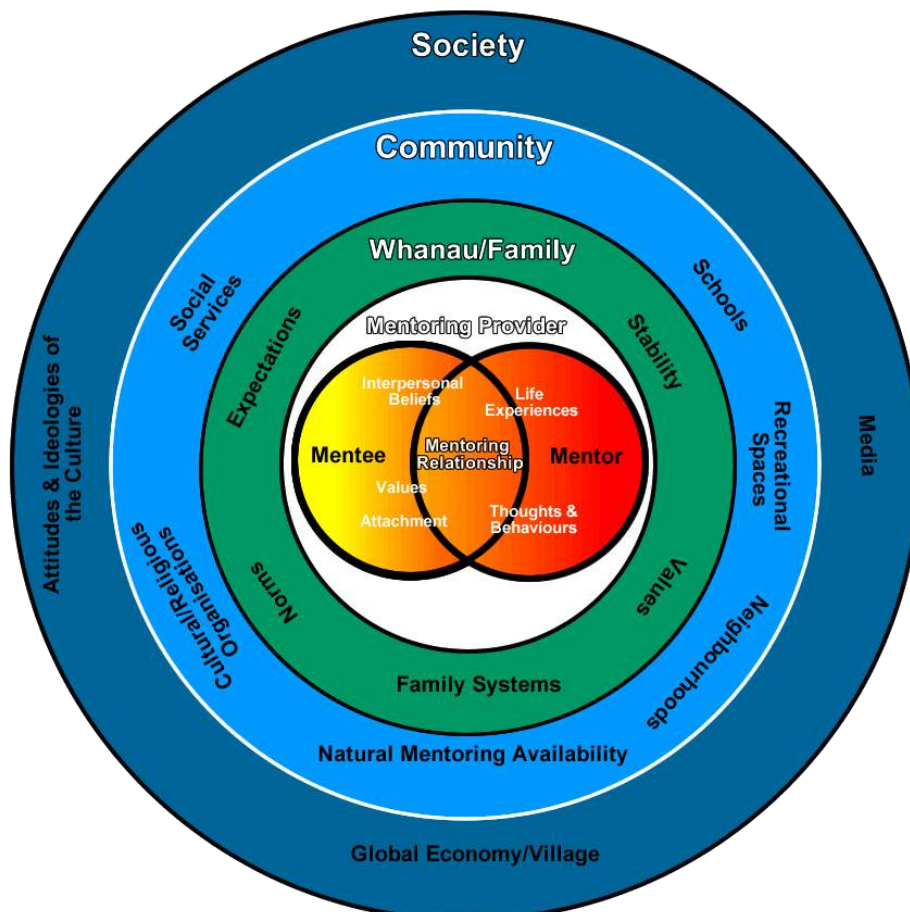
Society

Community

Whanau/Family

Mentoring Provider

Interpersonal Beliefs

Life Experiences

Mentee

Mentoring Relationship

Mentor

Values

Attachment

Thoughts & Behaviours

Expectations

Stability

Norms

Values

Family Systems

Social Services

Schools

Recreational Spaces

Cultural/Religious Organisations

Neighbourhoods

Natural Mentoring Availability

Attitudes & Ideologies of the Culture

Media

Global Economy/Village